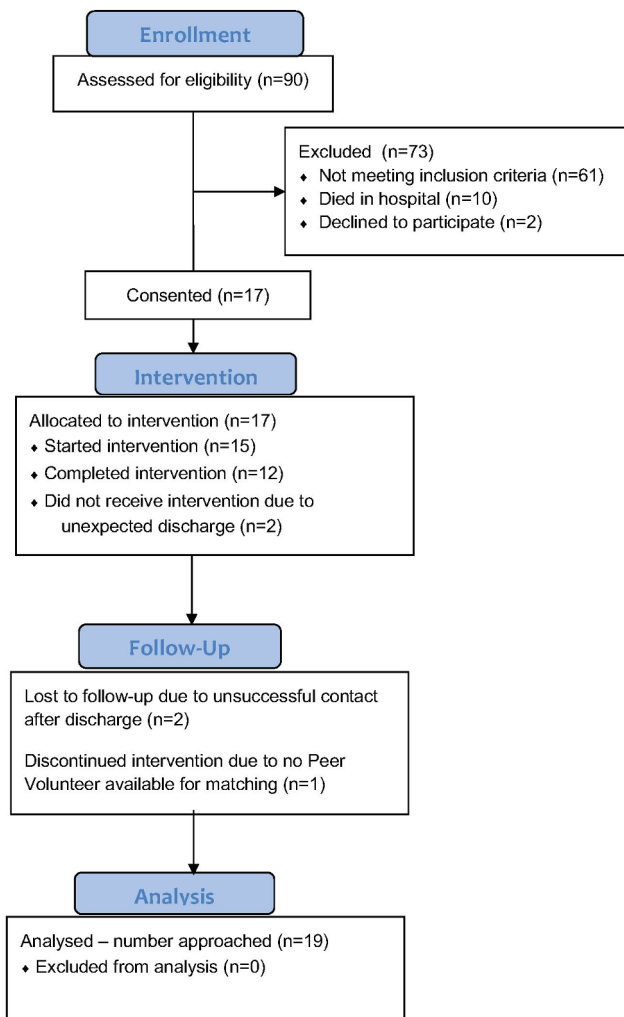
Enrollment

Assessed for eligibility (n=90)

Excluded (n=73)
♦ Not meeting inclusion criteria (n=61)
♦ Died in hospital (n=10)
♦ Declined to participate (n=2)

Consented (n=17)

Intervention

Allocated to intervention (n=17)
♦ Started intervention (n=15)
♦ Completed intervention (n=12)
♦ Did not receive intervention due to unexpected discharge (n=2)

Follow-Up

Lost to follow-up due to unsuccessful contact after discharge (n=2)

Discontinued intervention due to no Peer Volunteer available for matching (n=1)

Analysis

Analysed – number approached (n=19)
♦ Excluded from analysis (n=0)